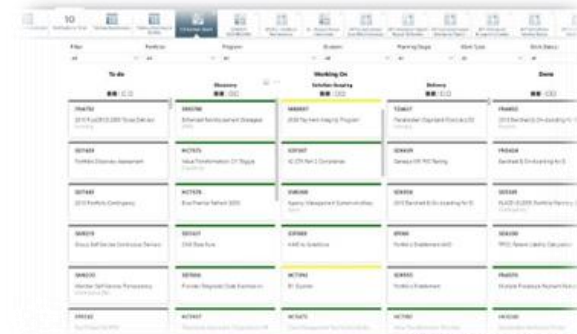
10

Filter | Portfolio | Program | Division | Planning Stage | Work Type | Work Status
All | All | All | All | All | All | All

To do

Working On

Discovery

Solution Scoping

Delivery

Done

FRA702
2019 Fall2019 ERM Scope Delivery

SRP786
Enhanced Reimbursement Strategies

SRR907
2019 Payment Integrity Program

TEM617

FRA802

SRT489
Portfolio Discovery Assessment

WCT975
Value Transformation CY Triggers

SRT097

SRP557

FRE404

SRT445
2019 Portfolio Contingency

WCT976

SRM366

SDR858

SRP416

SRT478

SRT567

SRT888

SRM898

TPO

SRM333

SRT906

WCT993

SRF855

FRA106

FRT663

WCT657

WCT675

WCT780